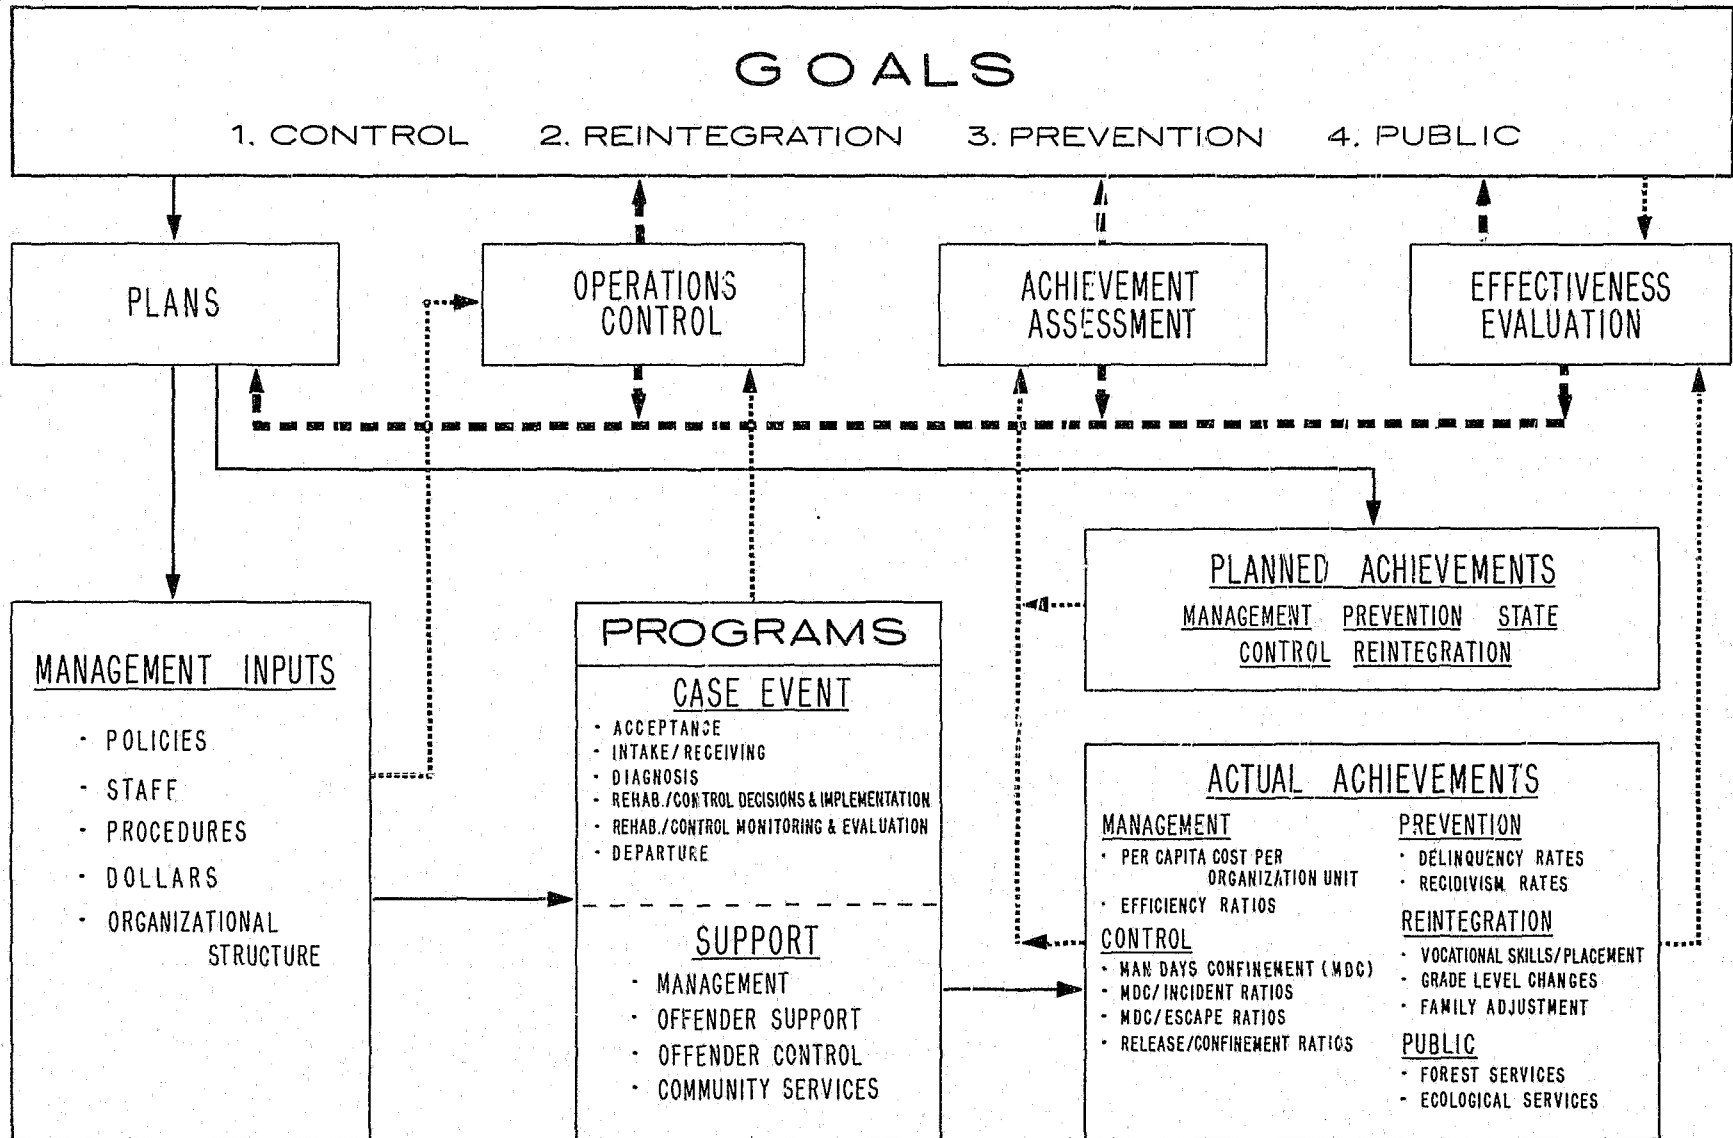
GOALS

1. CONTROL 2. REINTEGRATION 3. PREVENTION 4. PUBLIC

PLANS

OPERATIONS CONTROL

ACHIEVEMENT ASSESSMENT

EFFECTIVENESS EVALUATION

PLANNED ACHIEVEMENTS
MANAGEMENT PREVENTION STATE
CONTROL REINTEGRATION

MANAGEMENT INPUTS
· POLICIES
· STAFF
· PROCEDURES
· DOLLARS
· ORGANIZATIONAL STRUCTURE

PROGRAMS

CASE EVENT
· ACCEPTANCE
· INTAKE/RECEIVING
· DIAGNOSIS
· REHAB./CONTROL DECISIONS & IMPLEMENTATION
· REHAB./CONTROL MONITORING & EVALUATION
· DEPARTURE

SUPPORT
· MANAGEMENT
· OFFENDER SUPPORT
· OFFENDER CONTROL
· COMMUNITY SERVICES

ACTUAL ACHIEVEMENTS

MANAGEMENT
· PER CAPITA COST PER ORGANIZATION UNIT
· EFFICIENCY RATIOS

CONTROL
· MAN DAYS CONFINEMENT (MDC)
· MDC/INCIDENT RATIOS
· MDC/ESCAPE RATIOS
· RELEASE/CONFINEMENT RATIOS

PREVENTION
· DELINQUENCY RATES
· RECIDIVISM RATES

REINTEGRATION
· VOCATIONAL SKILLS/PLACEMENT
· GRADE LEVEL CHANGES
· FAMILY ADJUSTMENT

PUBLIC
· FOREST SERVICES
· ECOLOGICAL SERVICES